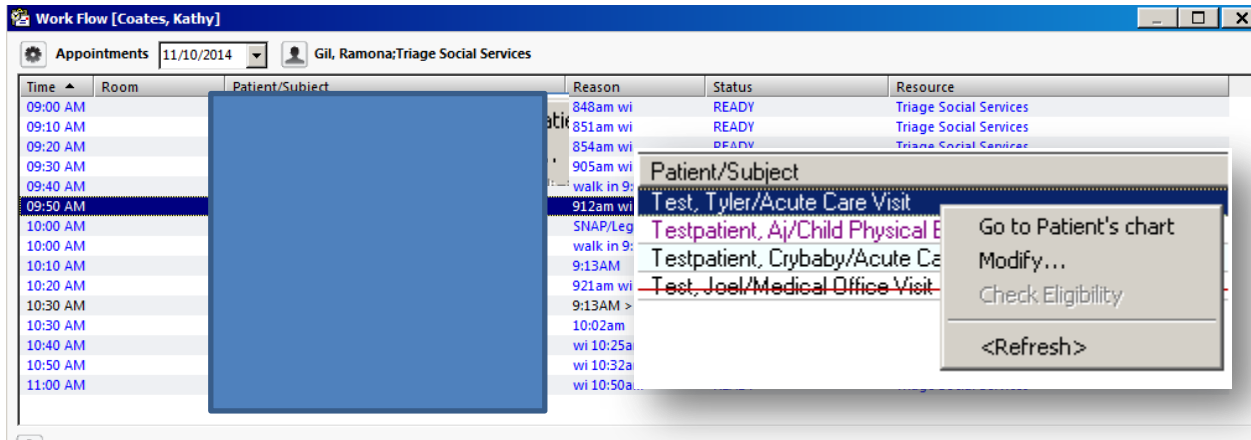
Work Flow [Coates, Kathy]

Appointments 11/10/2014 Gil, Ramona;Triage Social Services

| Time | Room | Patient/Subject | Reason | Status | Resource |
|---|---|---|---|---|---|
| 09:00 AM | | | 848am wi | READY | Triage Social Services |
| 09:10 AM | | | 851am wi | READY | Triage Social Services |
| 09:20 AM | | | 854am wi | READY | Triage Social Services |
| 09:30 AM | | | 905am wi | | |
| 09:40 AM | | | walk in 9: | | |
| 09:50 AM | | | 912am wi | | |
| 10:00 AM | | | SNAP/Leg | | |
| 10:00 AM | | | walk in 9: | | |
| 10:10 AM | | | 9:13AM | | |
| 10:20 AM | | | 921am wi | | |
| 10:30 AM | | | 9:13AM > | | |
| 10:30 AM | | | 10:02am | | |
| 10:40 AM | | | wi 10:25a | | |
| 10:50 AM | | | wi 10:32a | | |
| 11:00 AM | | | wi 10:50a | | |

Patient/Subject
Test, Tyler/Acute Care Visit
Testpatient, Aj/Child Physical E
Testpatient, Crybaby/Acute Ca
Test, Joel/Medical Office Visit

Go to Patient's chart
Modify...
Check Eligibility
<Refresh>